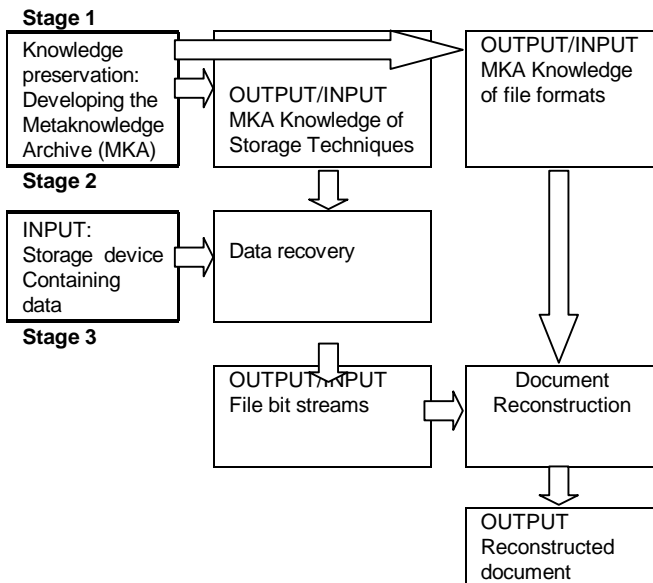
Stage 1

Knowledge preservation: Developing the Metaknowledge Archive (MKA)

OUTPUT/INPUT MKA Knowledge of Storage Techniques

OUTPUT/INPUT MKA Knowledge of file formats

Stage 2

INPUT: Storage device Containing data

Data recovery

Stage 3

OUTPUT/INPUT File bit streams

Document Reconstruction

OUTPUT Reconstructed document